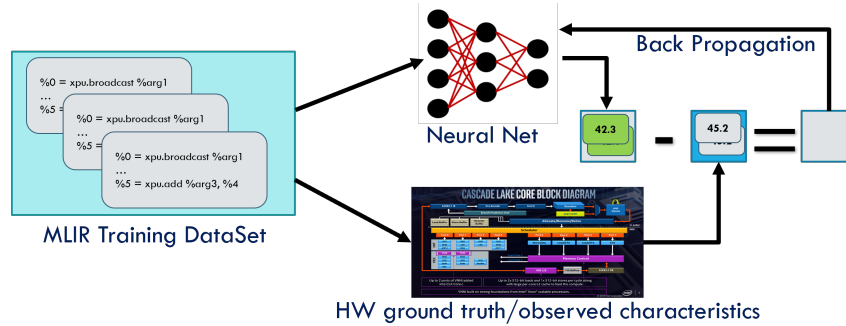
%0 = xpu.broadcast %arg1
...
%5 =

%0 = xpu.broadcast %arg1
...
%5 =

%0 = xpu.broadcast %arg1
...
%5 = xpu.add %arg3, %4

MLIR Training DataSet

Neural Net

Back Propagation

42.3

-

45.2

=

CASCADE LAKE CORE BLOCK DIAGRAM

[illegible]

HW ground truth/observed characteristics